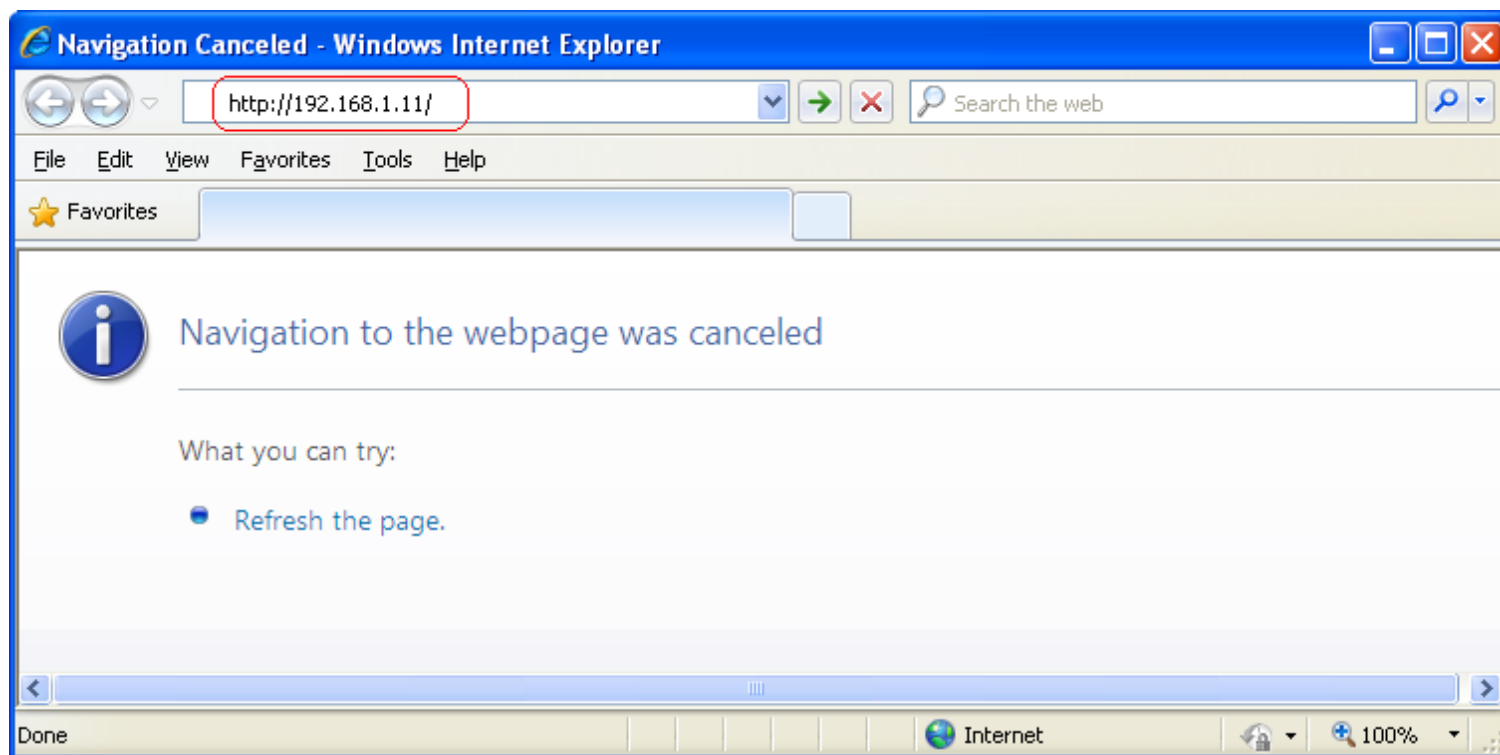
Navigation Canceled - Windows Internet Explorer

http://192.168.1.11/

Search the web

File Edit View Favorites Tools Help

Favorites

Navigation to the webpage was canceled

What you can try:

Refresh the page.

Done

Internet

100%